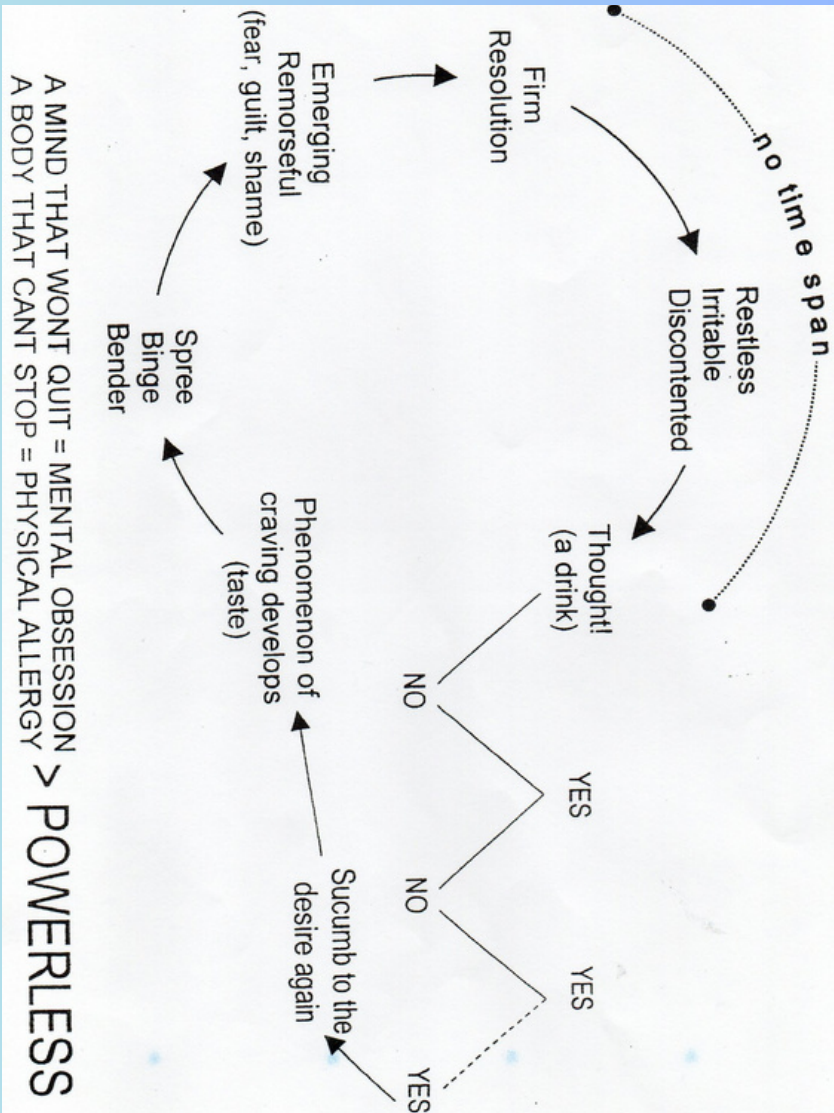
no time span

Firm Resolution

Restless Irritable Discontented

Thought! (a drink)

NO

YES

NO

YES

YES

Sucumb to the desire again

Phenomenon of craving develops (taste)

Spree Binge Bender

Emerging Remorseful (fear, guilt, shame)

A MIND THAT WONT QUIT = MENTAL OBSESSION
A BODY THAT CANT STOP = PHYSICAL ALLERGY > POWERLESS